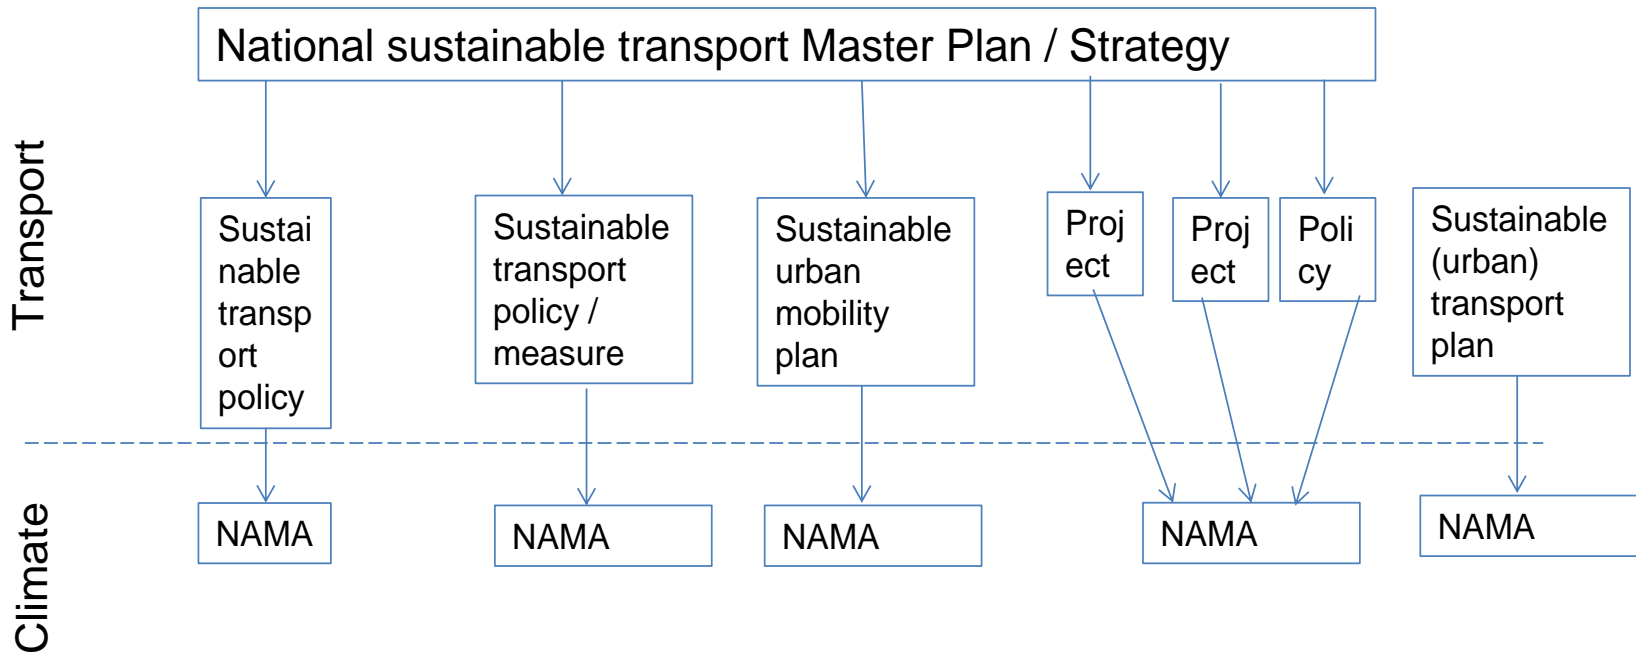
National sustainable transport Master Plan / Strategy

Transport

Sustainable transport policy

Sustainable transport policy / measure

Sustainable urban mobility plan

Project

Project

Policy

Sustainable (urban) transport plan

Climate

NAMA

NAMA

NAMA

NAMA

NAMA